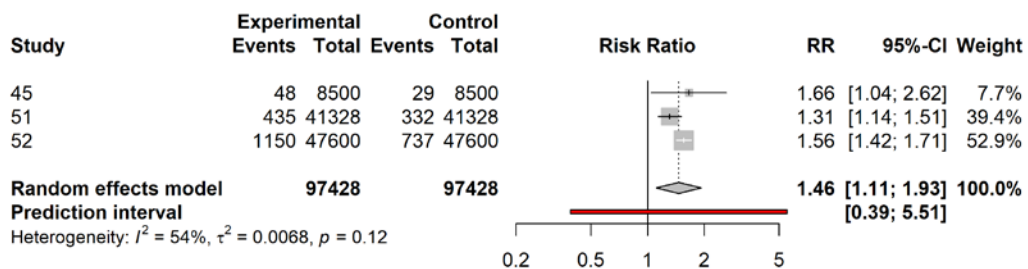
| Study | Experimental Events | Experimental Total | Control Events | Control Total | Risk Ratio | RR | 95%-CI | Weight |
|---|---|---|---|---|---|---|---|---|
| 45 | 48 | 8500 | 29 | 8500 | | 1.66 | [1.04; 2.62] | 7.7% |
| 51 | 435 | 41328 | 332 | 41328 | | 1.31 | [1.14; 1.51] | 39.4% |
| 52 | 1150 | 47600 | 737 | 47600 | | 1.56 | [1.42; 1.71] | 52.9% |
| **Random effects model** | | **97428** | | **97428** | | **1.46** | **[1.11; 1.93]** | **100.0%** |
| **Prediction interval** | | | | | | | **[0.39; 5.51]** | |

Heterogeneity: $I^2 = 54\%$, $\tau^2 = 0.0068$, $p = 0.12$

0.2 0.5 1 2 5